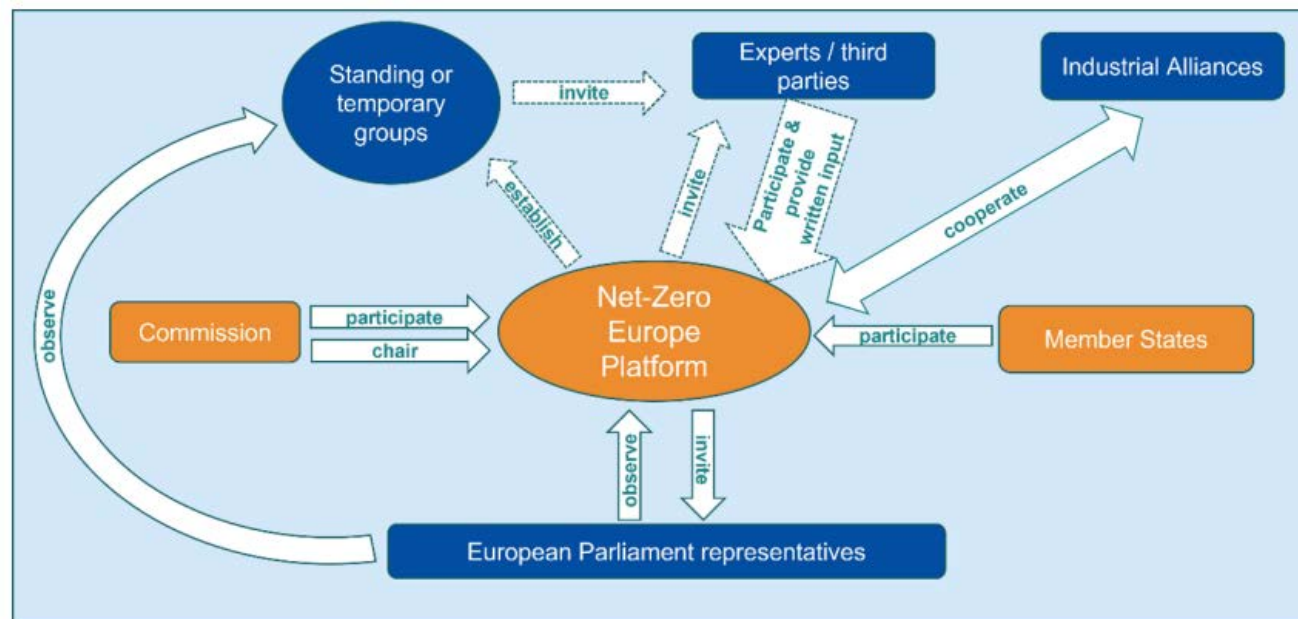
Standing or temporary groups

invite

Experts / third parties

Industrial Alliances

observe

establish

invite

Participate & provide written input

cooperate

Commission

participate

chair

Net-Zero Europe Platform

participate

Member States

observe

invite

European Parliament representatives